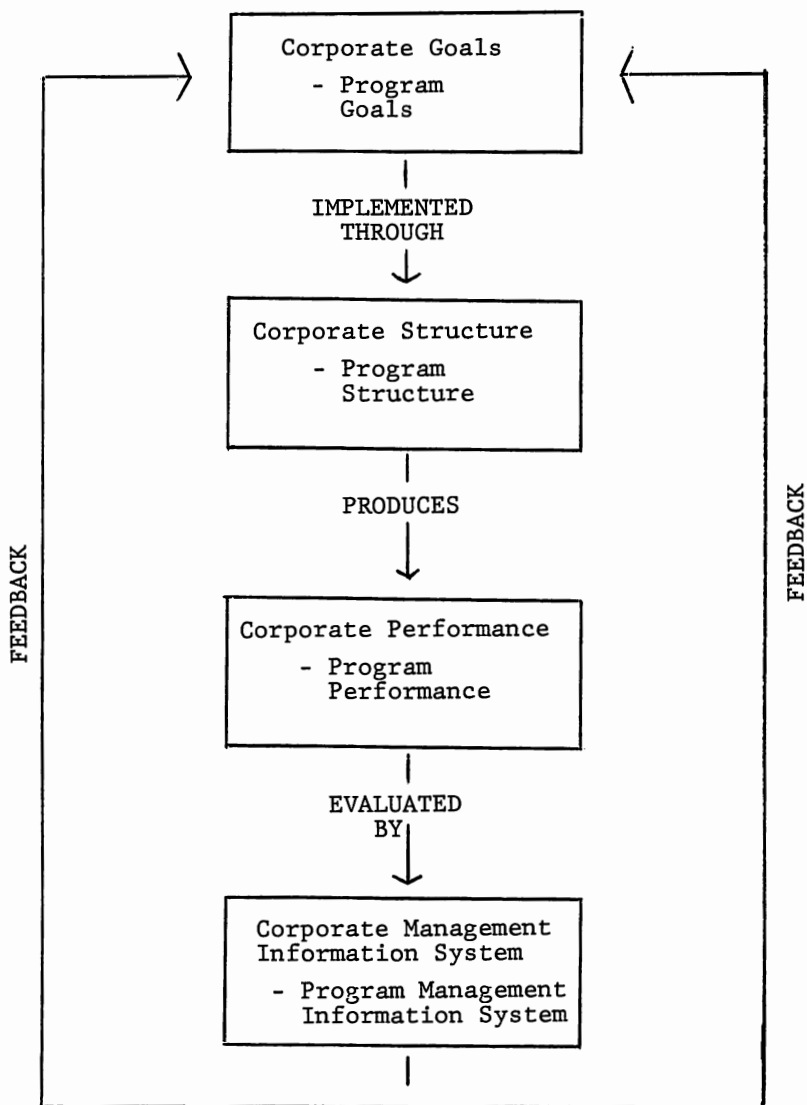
Corporate Goals
- Program Goals

IMPLEMENTED THROUGH

Corporate Structure
- Program Structure

PRODUCES

Corporate Performance
- Program Performance

EVALUATED BY

Corporate Management Information System
- Program Management Information System

FEEDBACK

FEEDBACK